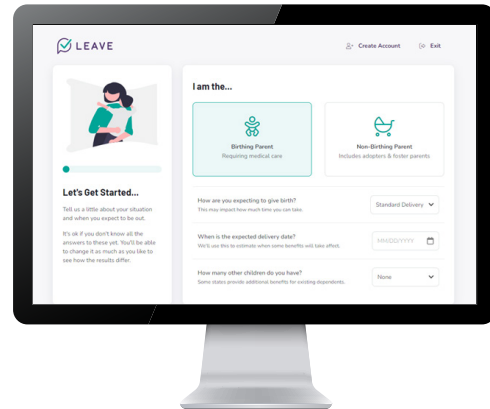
LEAVE

Create Account

Exit

Let's Get Started...

Tell us a little about your situation and when you expect to be out.

It's ok if you don't know all the answers to these yet. You'll be able to change it as much as you like to see how the results differ.

I am the...

Birthing Parent
Requiring medical care

Non-Birthing Parent
Includes adopters & foster parents

How are you expecting to give birth?
This may impact how much time you can take.

Standard Delivery

When is the expected delivery date?
We'll use this to estimate when some benefits will take effect.

MM/DD/YYYY

How many other children do you have?
Some states provide additional benefits for existing dependents.

None